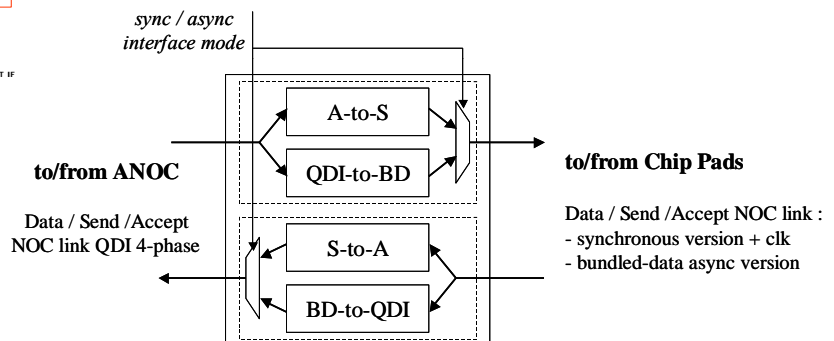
sync / async interface mode

T IF

A-to-S

QDI-to-BD

to/from ANOC

to/from Chip Pads

Data / Send /Accept NOC link QDI 4-phase

S-to-A

BD-to-QDI

Data / Send /Accept NOC link :
- synchronous version + clk
- bundled-data async version